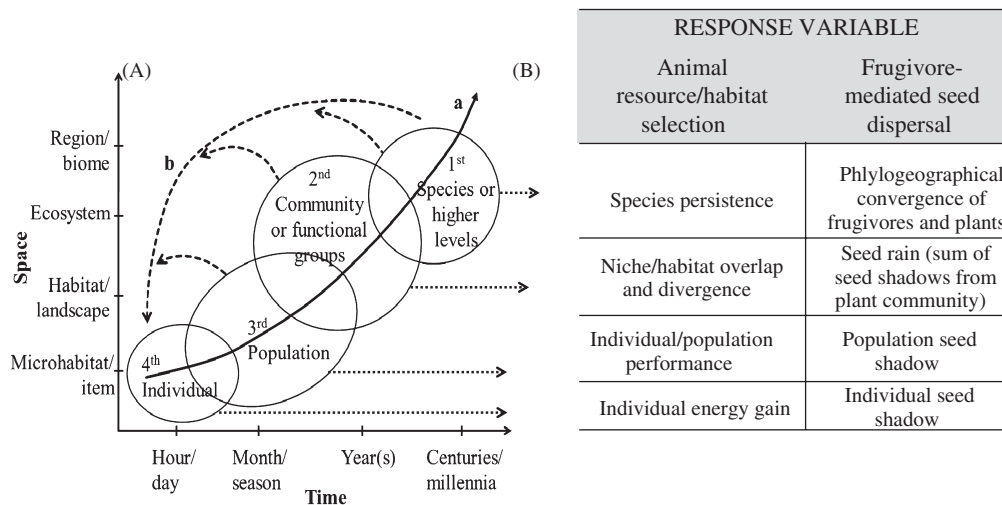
(A)

(B)

Region/ biome

Ecosystem

Habitat/ landscape

Microhabitat/ item

Space

a

b

1$^{st}$ Species or higher levels

2$^{nd}$ Community or functional groups

3$^{rd}$ Population

4$^{th}$ Individual

Hour/ day

Month/ season

Year(s)

Centuries/ millennia

Time

| RESPONSE VARIABLE | |
|---|---|
| Animal resource/habitat selection | Frugivore-mediated seed dispersal |
| Species persistence | Phylogeographical convergence of frugivores and plants |
| Niche/habitat overlap and divergence | Seed rain (sum of seed shadows from plant community) |
| Individual/population performance | Population seed shadow |
| Individual energy gain | Individual seed shadow |